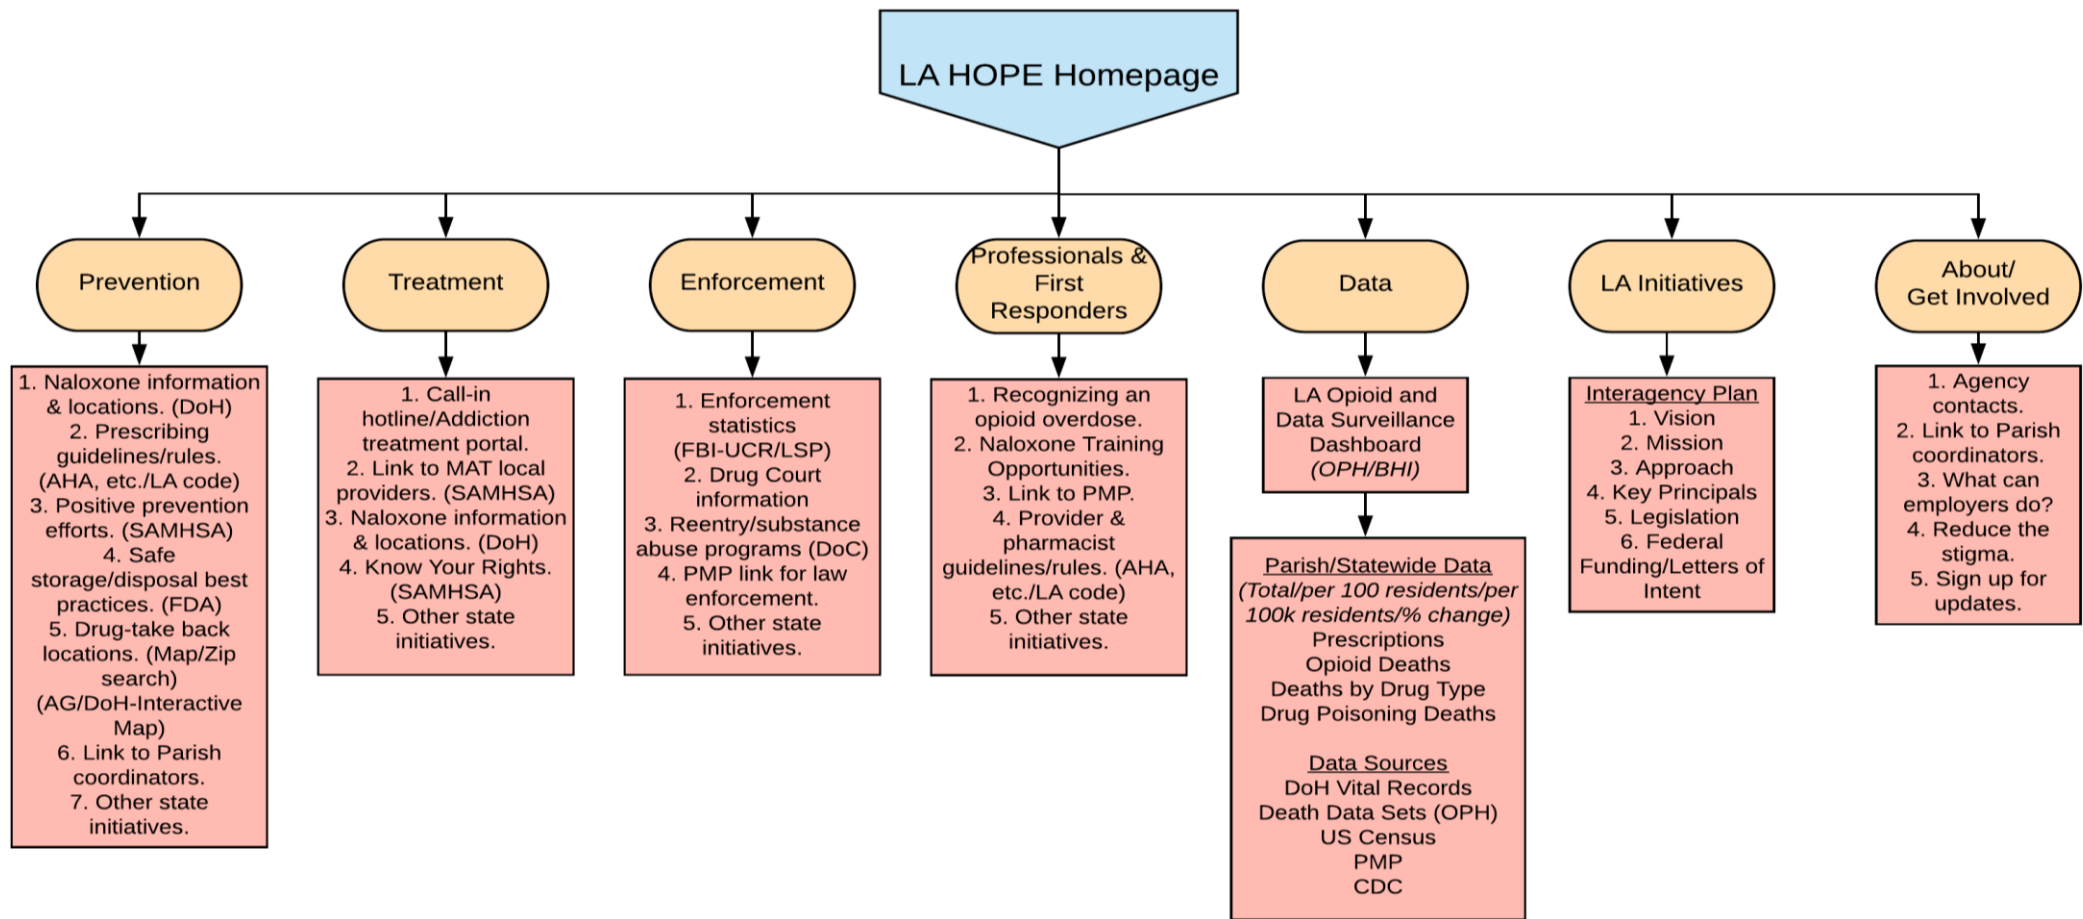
LA HOPE Homepage

Prevention

1. Naloxone information & locations. (DoH)
2. Prescribing guidelines/rules. (AHA, etc./LA code)
3. Positive prevention efforts. (SAMHSA)
4. Safe storage/disposal best practices. (FDA)
5. Drug-take back locations. (Map/Zip search) (AG/DoH-Interactive Map)
6. Link to Parish coordinators.
7. Other state initiatives.

Treatment

1. Call-in hotline/Addiction treatment portal.
2. Link to MAT local providers. (SAMHSA)
3. Naloxone information & locations. (DoH)
4. Know Your Rights. (SAMHSA)
5. Other state initiatives.

Enforcement

1. Enforcement statistics (FBI-UCR/LSP)
2. Drug Court information
3. Reentry/substance abuse programs (DoC)
4. PMP link for law enforcement.
5. Other state initiatives.

Professionals & First Responders

1. Recognizing an opioid overdose.
2. Naloxone Training Opportunities.
3. Link to PMP.
4. Provider & pharmacist guidelines/rules. (AHA, etc./LA code)
5. Other state initiatives.

Data

LA Opioid and Data Surveillance Dashboard (OPH/BHI)

Parish/Statewide Data
(Total/per 100 residents/per 100k residents/% change)
Prescriptions
Opioid Deaths
Deaths by Drug Type
Drug Poisoning Deaths

Data Sources
DoH Vital Records
Death Data Sets (OPH)
US Census
PMP
CDC

LA Initiatives

Interagency Plan
1. Vision
2. Mission
3. Approach
4. Key Principals
5. Legislation
6. Federal Funding/Letters of Intent

About/ Get Involved

1. Agency contacts.
2. Link to Parish coordinators.
3. What can employers do?
4. Reduce the stigma.
5. Sign up for updates.